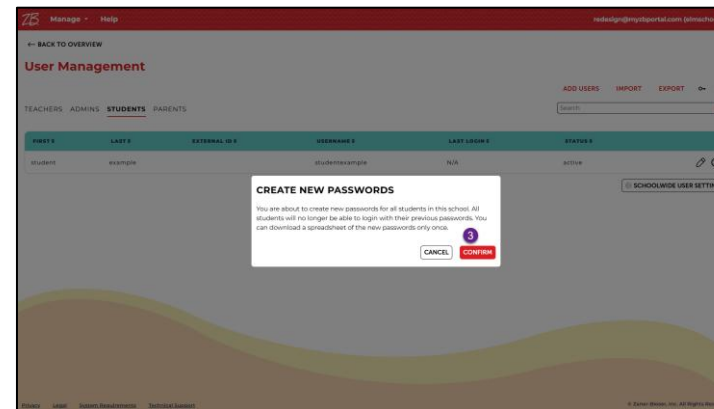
ZB Manage Help

redesign@myzbportal.com (almscho

← BACK TO OVERVIEW

User Management

ADD USERS IMPORT EXPORT

TEACHERS ADMINS STUDENTS PARENTS

Search

| FIRST | LAST | EXTERNAL ID | USERNAME | LAST LOGIN | STATUS |
|---|---|---|---|---|---|
| student | example | | studentexample | N/A | active |

SCHOOLWIDE USER SETTI

CREATE NEW PASSWORDS

You are about to create new passwords for all students in this school. All students will no longer be able to login with their previous passwords. You can download a spreadsheet of the new passwords only once.

3

CANCEL CONFIRM

Privacy Legal System Requirements Technical Support

© Zaner-Bloser, Inc. All Rights Res